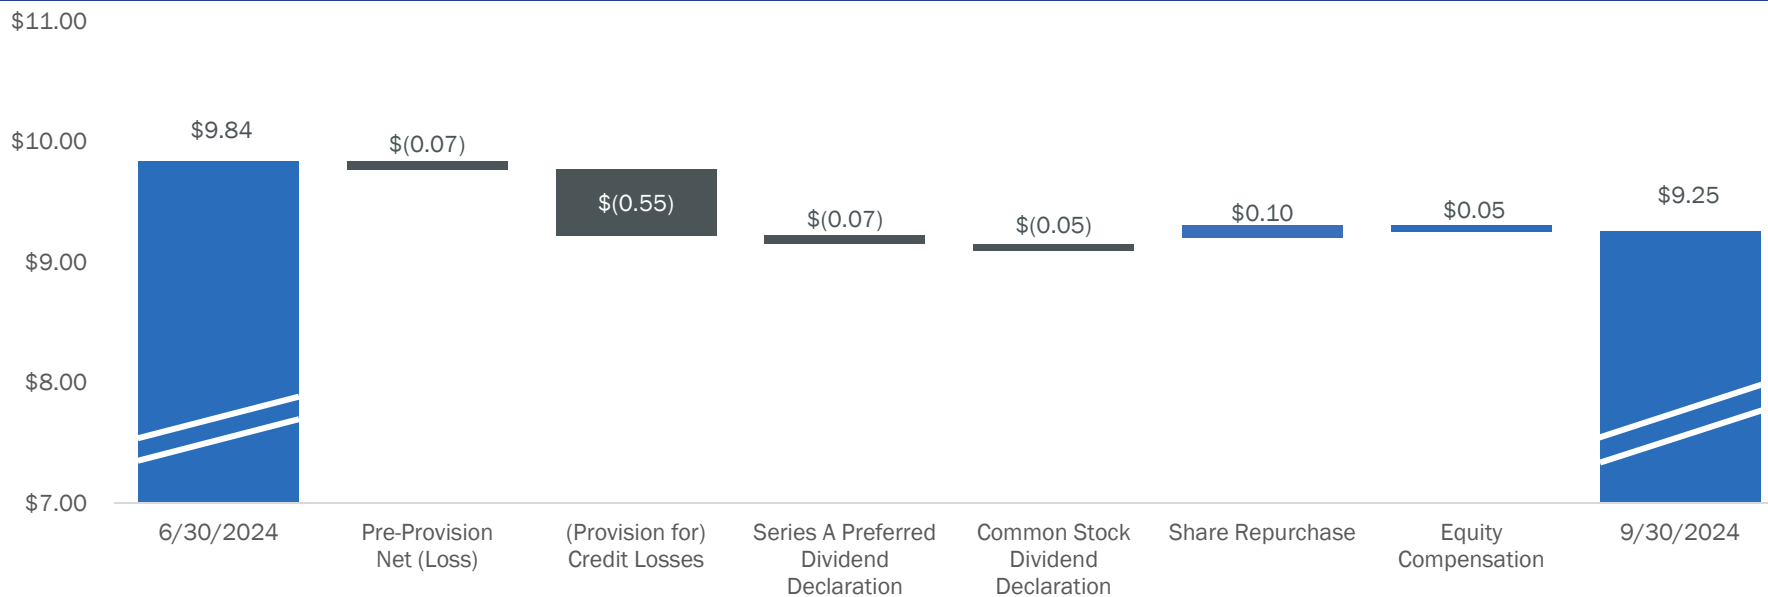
$11.00
$10.00
$9.00
$8.00
$7.00

$9.84
$(0.07)
$(0.55)
$(0.07)
$(0.05)
$0.10
$0.05
$9.25

6/30/2024
Pre-Provision Net (Loss)
(Provision for) Credit Losses
Series A Preferred Dividend Declaration
Common Stock Dividend Declaration
Share Repurchase
Equity Compensation
9/30/2024